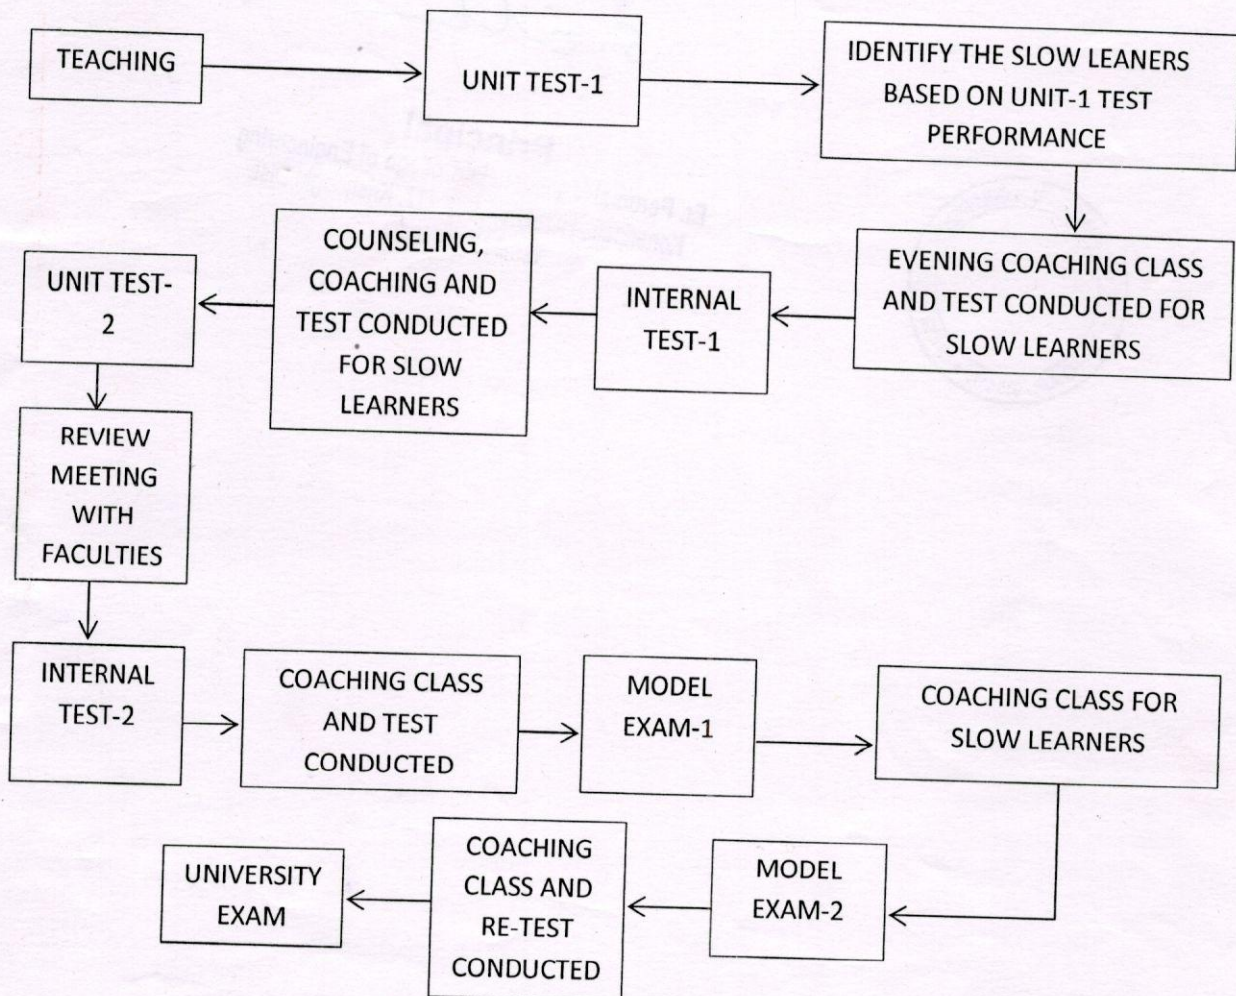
TEACHING

UNIT TEST-1

IDENTIFY THE SLOW LEANERS BASED ON UNIT-1 TEST PERFORMANCE

EVENING COACHING CLASS AND TEST CONDUCTED FOR SLOW LEARNERS

INTERNAL TEST-1

COUNSELING, COACHING AND TEST CONDUCTED FOR SLOW LEARNERS

UNIT TEST-2

REVIEW MEETING WITH FACULTIES

INTERNAL TEST-2

COACHING CLASS AND TEST CONDUCTED

MODEL EXAM-1

COACHING CLASS FOR SLOW LEARNERS

MODEL EXAM-2

COACHING CLASS AND RE-TEST CONDUCTED

UNIVERSITY EXAM